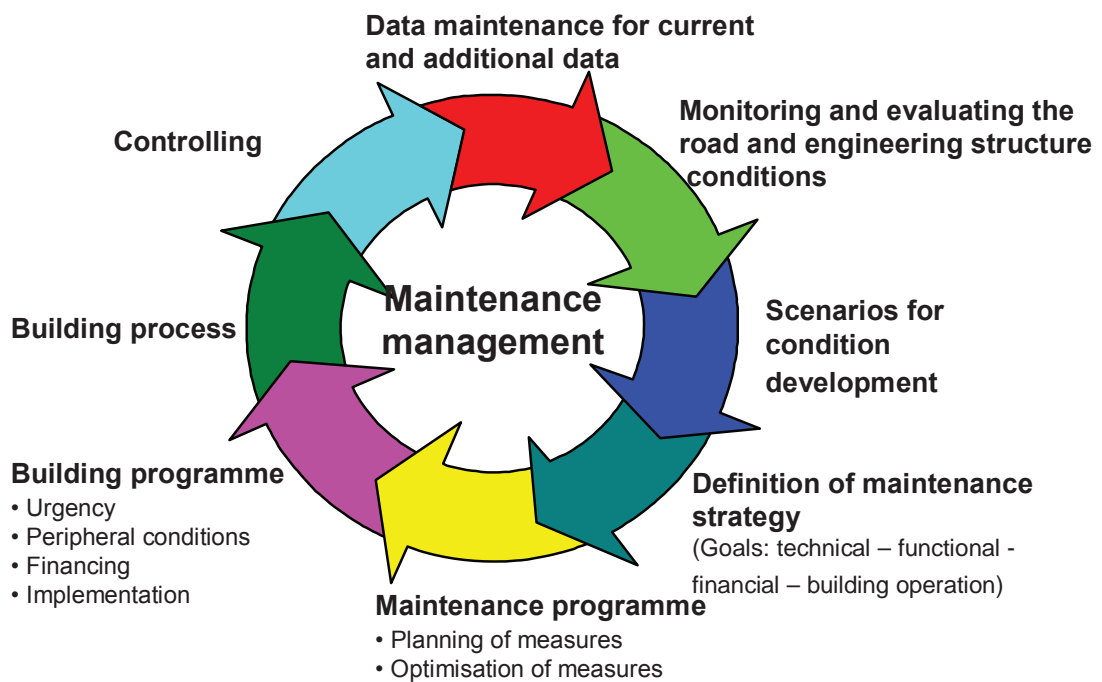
Data maintenance for current and additional data

Monitoring and evaluating the road and engineering structure conditions

Scenarios for condition development

Definition of maintenance strategy
(Goals: technical – functional - financial – building operation)

Maintenance programme
• Planning of measures
• Optimisation of measures

Building programme
• Urgency
• Peripheral conditions
• Financing
• Implementation

Building process

Controlling

Maintenance management